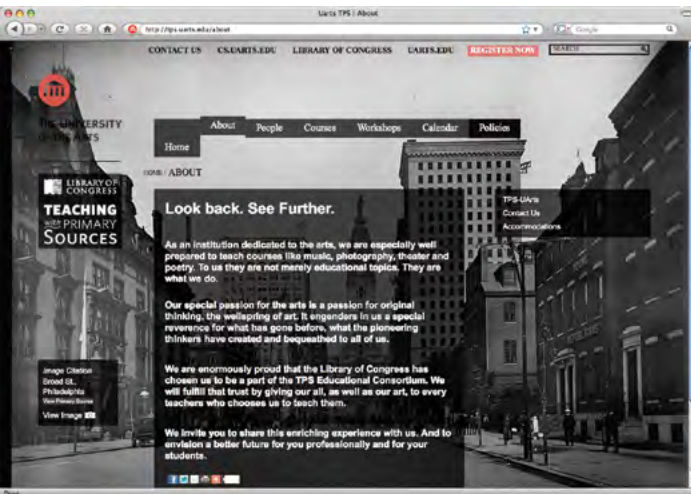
UArts TPS | About

http://tps.uarts.edu/about

Google

CONTACT US CS.UARTS.EDU LIBRARY OF CONGRESS UARTS.EDU REGISTER NOW SEARCH

THE UNIVERSITY OF THE ARTS

About People Courses Workshops Calendar Policies

Home

HOME / ABOUT

LIBRARY OF CONGRESS
TEACHING WITH PRIMARY SOURCES

Look back. See Further.

As an institution dedicated to the arts, we are especially well prepared to teach courses like music, photography, theater and poetry. To us they are not merely educational topics. They are what we do.

Our special passion for the arts is a passion for original thinking, the wellspring of art. It engenders in us a special reverence for what has gone before, what the pioneering thinkers have created and bequeathed to all of us.

We are enormously proud that the Library of Congress has chosen us to be a part of the TPS Educational Consortium. We will fulfill that trust by giving our all, as well as our art, to every teachers who chooses us to teach them.

We invite you to share this enriching experience with us. And to envision a better future for you professionally and for your students.

TPS-UArts
Contact Us
Accommodations

Image Citation
Broad St., Philadelphia
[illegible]
View Image